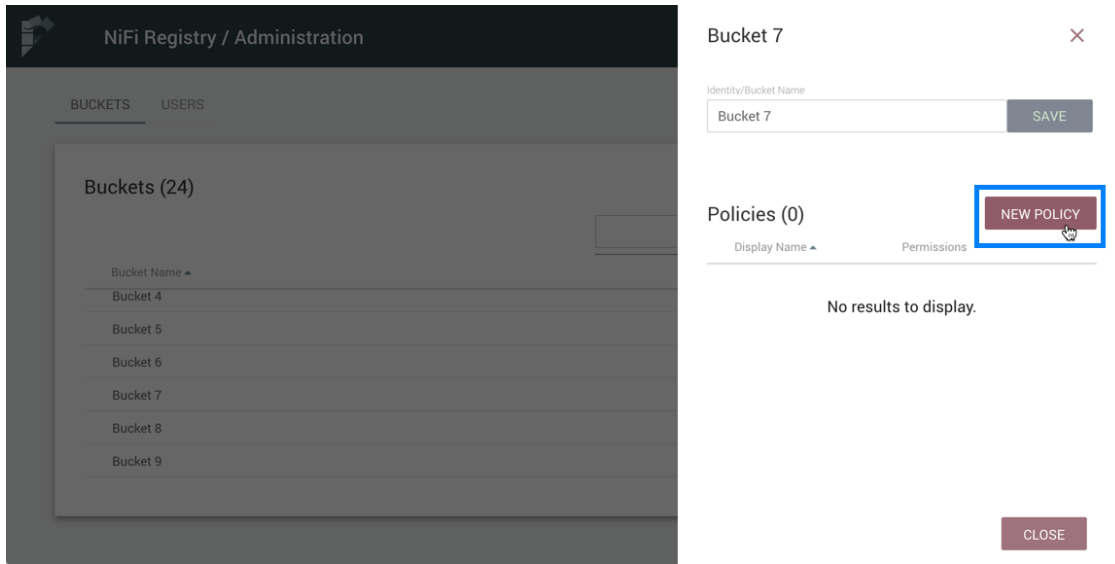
NiFi Registry / Administration

BUCKETS USERS

Buckets (24)

Bucket Name ▴

Bucket 4

Bucket 5

Bucket 6

Bucket 7

Bucket 8

Bucket 9

Bucket 7

×

Identity/Bucket Name

Bucket 7

SAVE

Policies (0)

NEW POLICY

Display Name ▴

Permissions

No results to display.

CLOSE